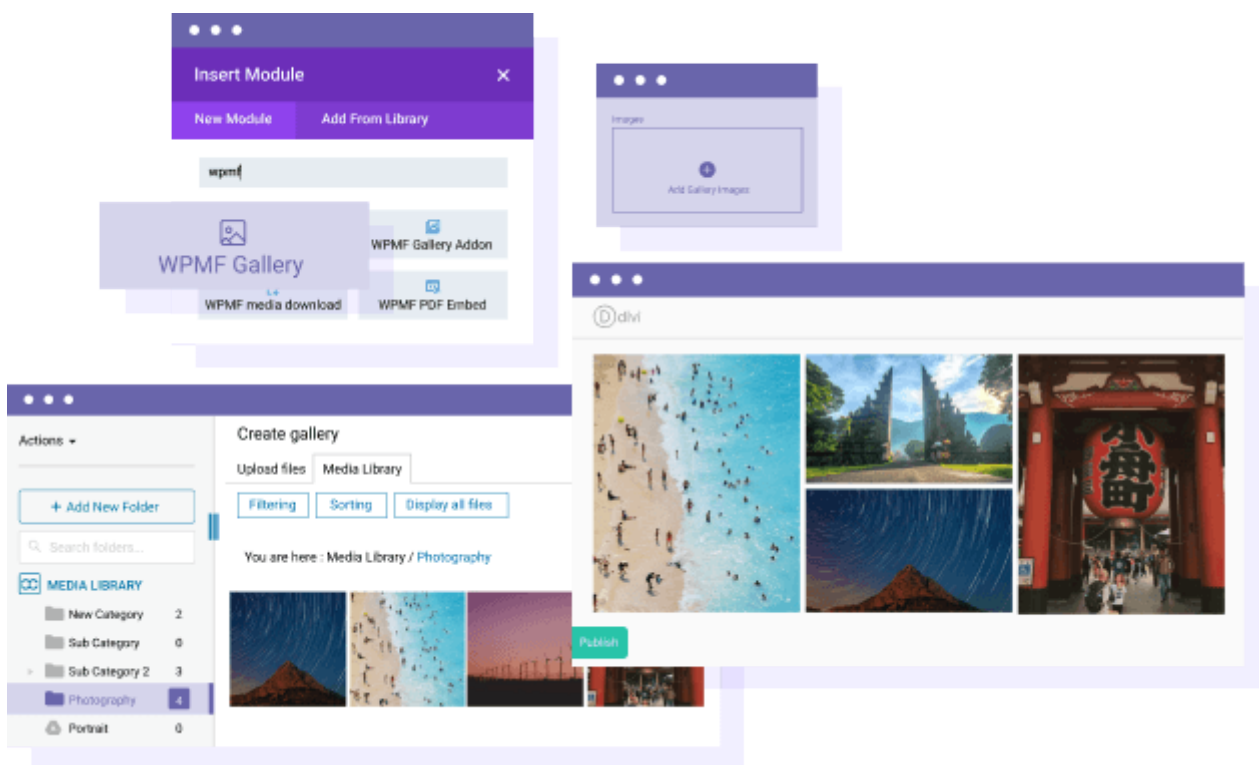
Insert Module
New Module
Add From Library
wpmf
WPMF Gallery
WPMF Gallery Addon
WPMF media download
WPMF PDF Embed

Images
Add Gallery Images

divi

Actions
+ Add New Folder
Search folders...
MEDIA LIBRARY
New Category 2
Sub Category 0
Sub Category 2 3
Photography 4
Portrait 0

Create gallery
Upload files
Media Library
Filtering
Sorting
Display all files
You are here : Media Library / Photography

Publish